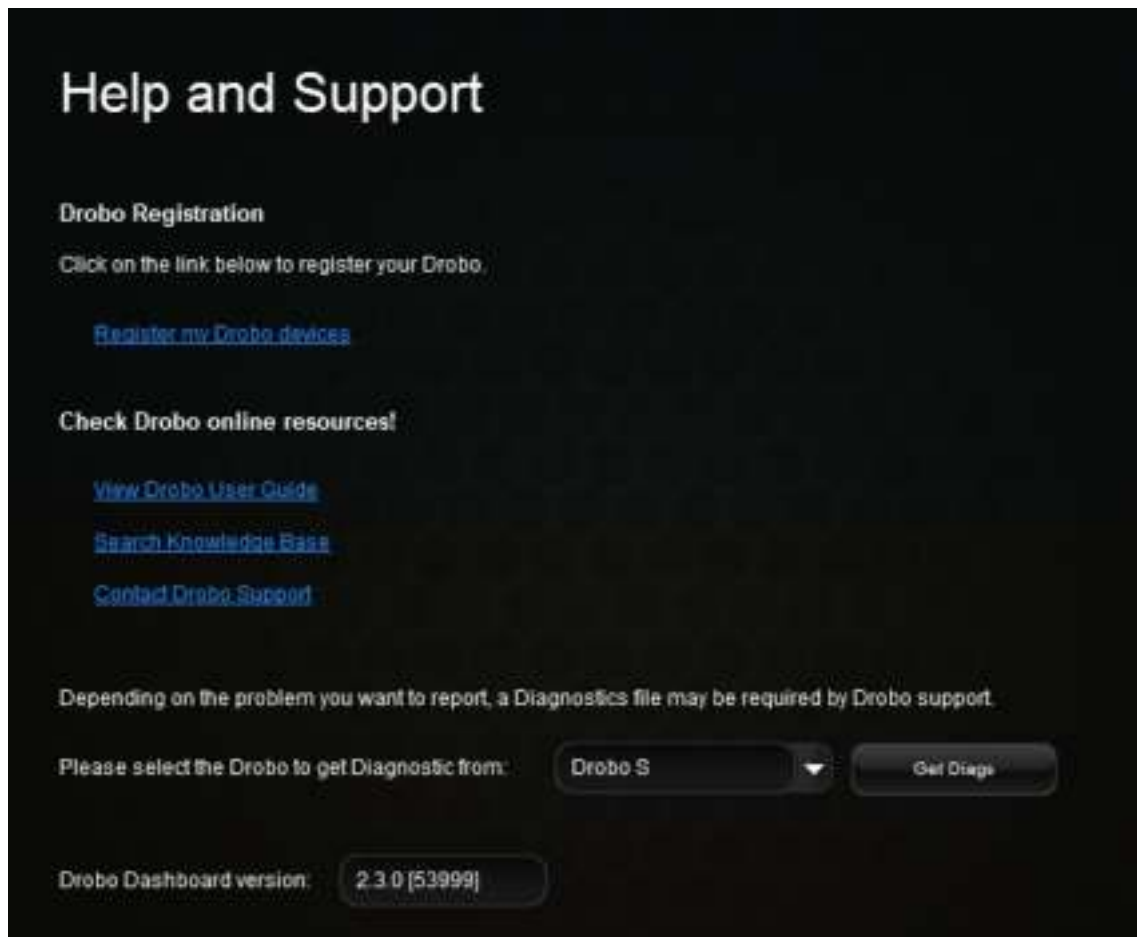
Help and Support

Drobo Registration

Click on the link below to register your Drobo.

Register my Drobo devices

Check Drobo online resources!

View Drobo User Guide

Search Knowledge Base

Contact Drobo Support

Depending on the problem you want to report, a Diagnostics file may be required by Drobo support.

Please select the Drobo to get Diagnostic from: Drobo S Get Diags

Drobo Dashboard version: 2.3.0 [53999]